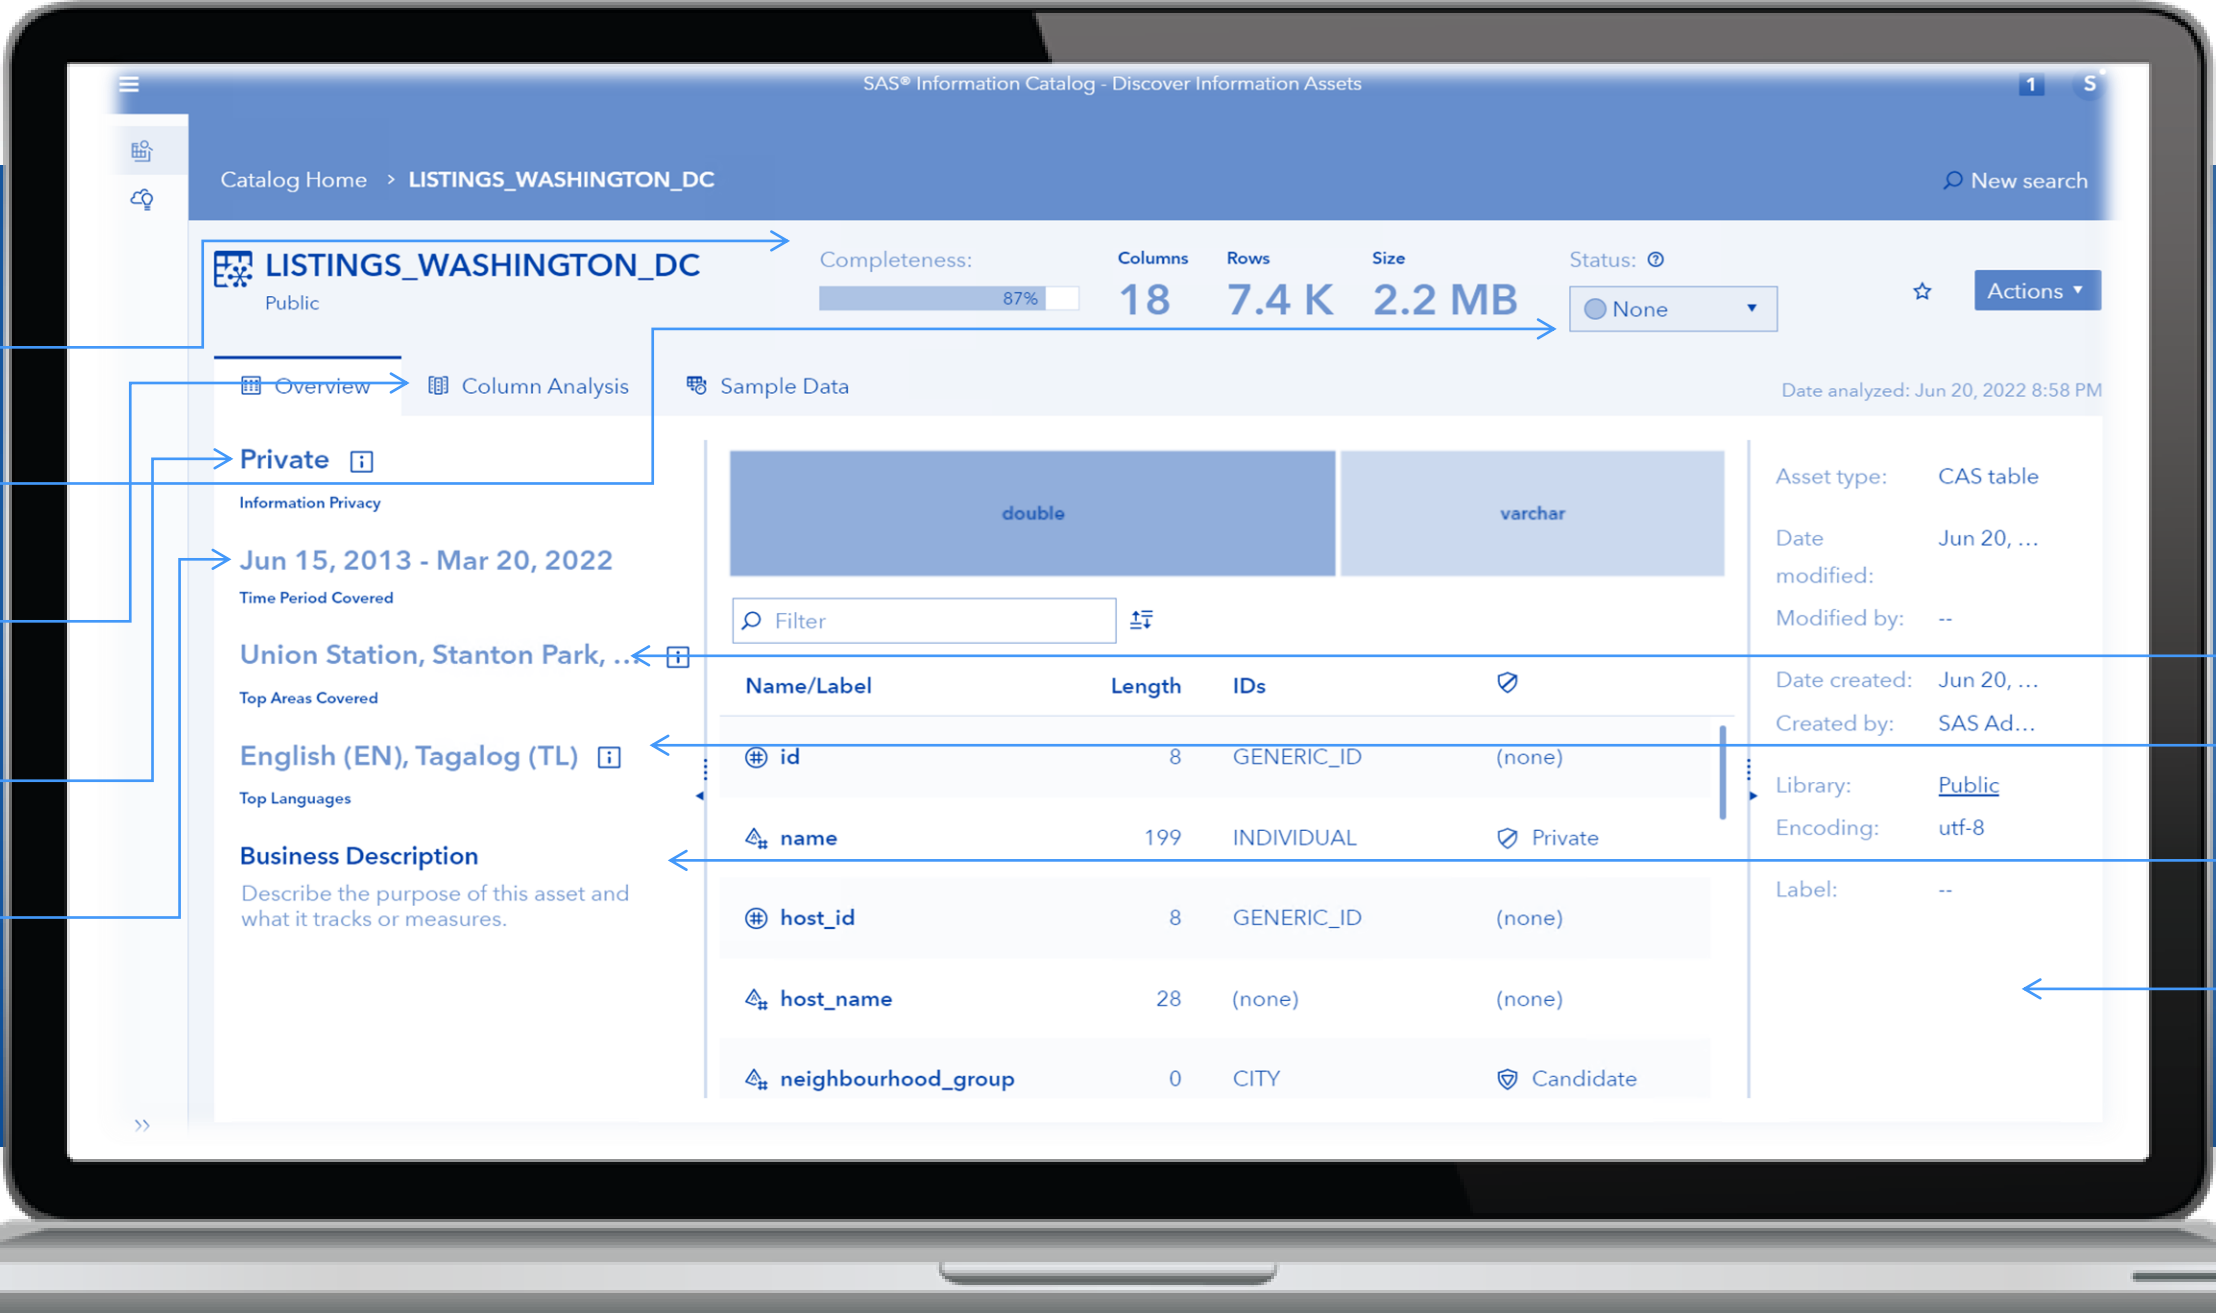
SAS® Information Catalog - Discover Information Assets

1 S

Catalog Home > LISTINGS_WASHINGTON_DC

New search

LISTINGS_WASHINGTON_DC
Public

Completeness: 87%

| Columns | Rows | Size |
|---|---|---|
| 18 | 7.4 K | 2.2 MB |

Status: None

Actions

Overview Column Analysis Sample Data

Date analyzed: Jun 20, 2022 8:58 PM

Private
Information Privacy

Jun 15, 2013 - Mar 20, 2022
Time Period Covered

Union Station, Stanton Park, ...
Top Areas Covered

English (EN), Tagalog (TL)
Top Languages

Business Description
Describe the purpose of this asset and what it tracks or measures.

double varchar

Filter

| Name/Label | Length | IDs | |
|---|---|---|---|
| id | 8 | GENERIC_ID | (none) |
| name | 199 | INDIVIDUAL | Private |
| host_id | 8 | GENERIC_ID | (none) |
| host_name | 28 | (none) | (none) |
| neighbourhood_group | 0 | CITY | Candidate |

Asset type: CAS table
Date modified: Jun 20, ...
Modified by: --
Date created: Jun 20, ...
Created by: SAS Ad...
Library: Public
Encoding: utf-8
Label: --